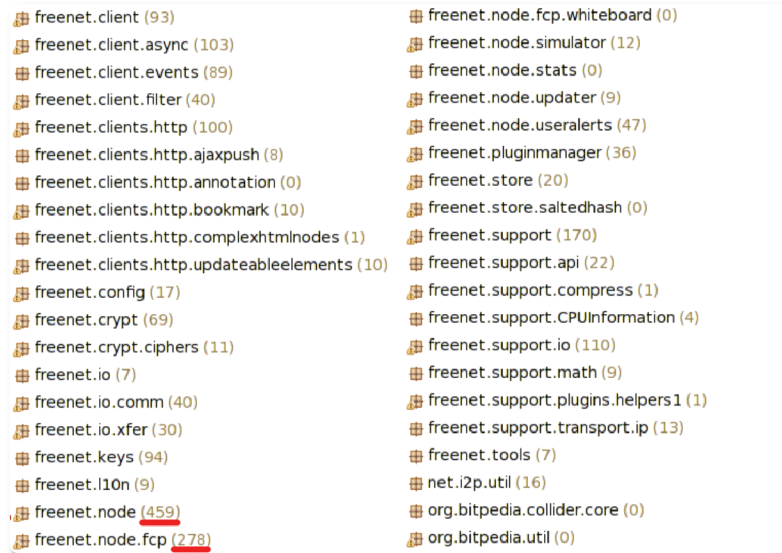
freenet.client (93)
freenet.client.async (103)
freenet.client.events (89)
freenet.client.filter (40)
freenet.clients.http (100)
freenet.clients.http.ajaxpush (8)
freenet.clients.http.annotation (0)
freenet.clients.http.bookmark (10)
freenet.clients.http.complexhtmlnodes (1)
freenet.clients.http.updateableelements (10)
freenet.config (17)
freenet.crypt (69)
freenet.crypt.ciphers (11)
freenet.io (7)
freenet.io.comm (40)
freenet.io.xfer (30)
freenet.keys (94)
freenet.l10n (9)
freenet.node (459)
freenet.node.fcp (278)

freenet.node.fcp.whiteboard (0)
freenet.node.simulator (12)
freenet.node.stats (0)
freenet.node.updater (9)
freenet.node.useralerts (47)
freenet.pluginmanager (36)
freenet.store (20)
freenet.store.saltedhash (0)
freenet.support (170)
freenet.support.api (22)
freenet.support.compress (1)
freenet.support.CPUInformation (4)
freenet.support.io (110)
freenet.support.math (9)
freenet.support.plugins.helpers1 (1)
freenet.support.transport.ip (13)
freenet.tools (7)
net.i2p.util (16)
org.bitpedia.collider.core (0)
org.bitpedia.util (0)